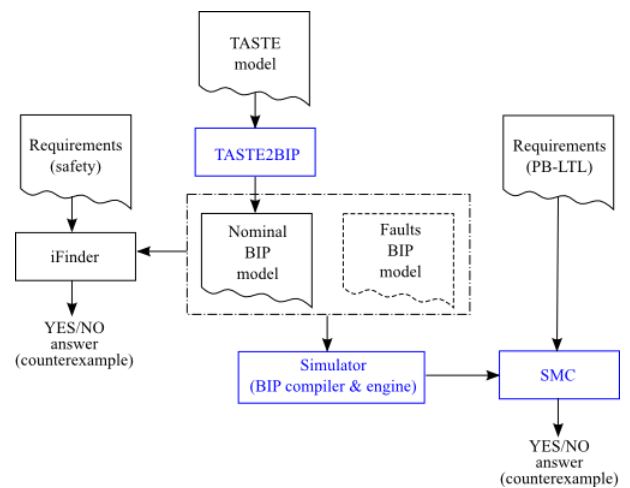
TASTE model

TASTE2BIP

Requirements (safety)

iFinder

Nominal BIP model

Faults BIP model

Requirements (PB-LTL)

YES/NO answer (counterexample)

Simulator (BIP compiler & engine)

SMC

YES/NO answer (counterexample)